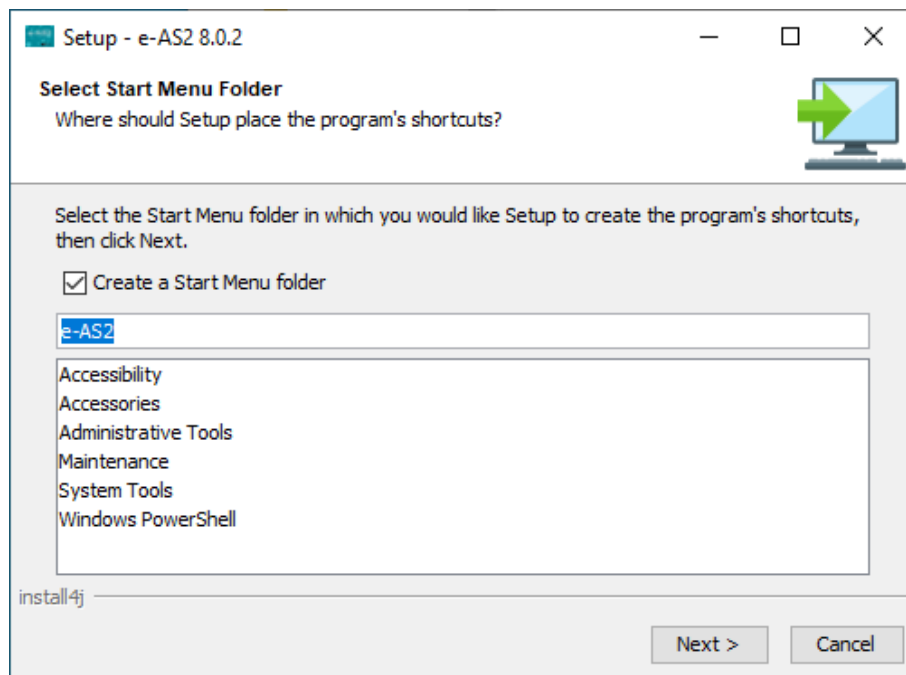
Setup - e-AS2 8.0.2

Select Start Menu Folder
Where should Setup place the program's shortcuts?

Select the Start Menu folder in which you would like Setup to create the program's shortcuts, then click Next.

Create a Start Menu folder

e-AS2

Accessibility
Accessories
Administrative Tools
Maintenance
System Tools
Windows PowerShell

install4j

Next >
Cancel